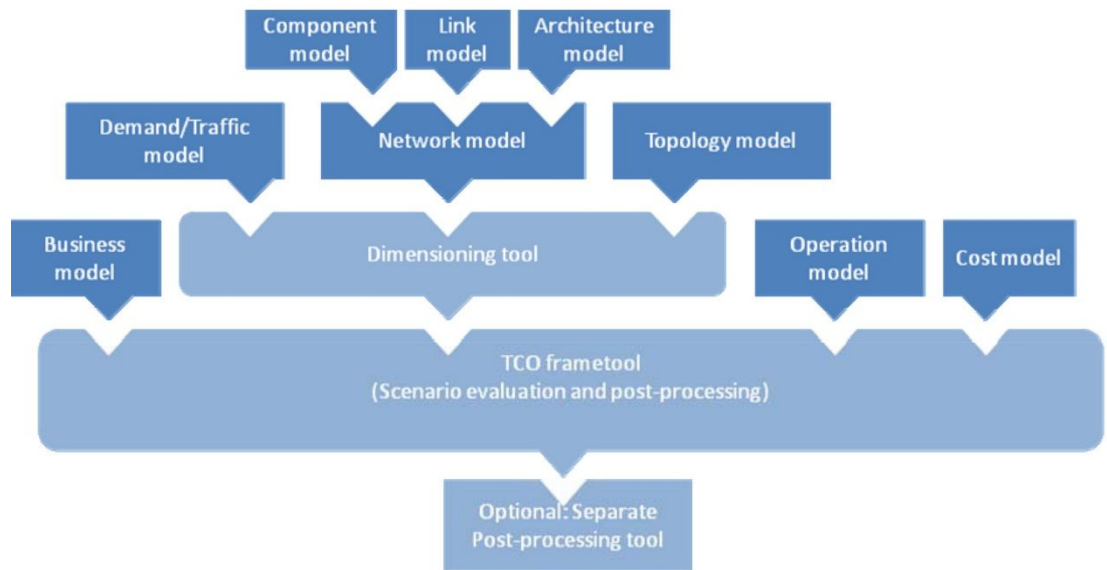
Component model

Link model

Architecture model

Demand/Traffic model

Network model

Topology model

Business model

Dimensioning tool

Operation model

Cost model

TCO frametool
(Scenario evaluation and post-processing)

Optional: Separate Post-processing tool